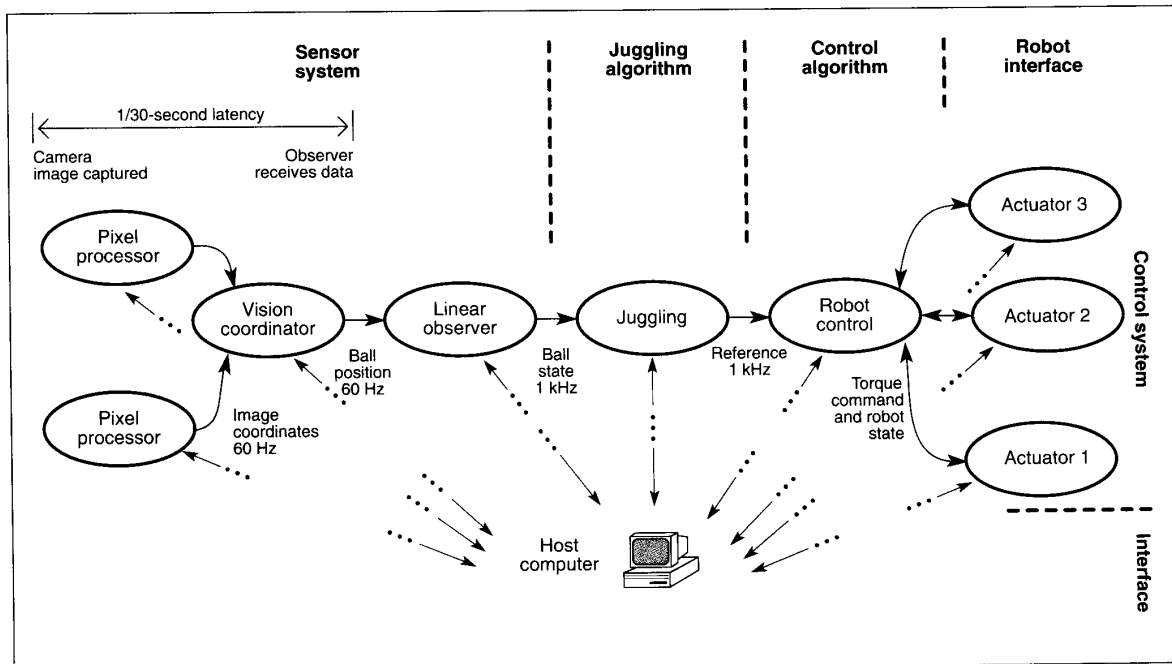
Sensor system

Juggling algorithm

Control algorithm

Robot interface

1/30-second latency

Camera image captured

Observer receives data

Pixel processor

Vision coordinator

Pixel processor

Image coordinates 60 Hz

Ball position 60 Hz

Linear observer

Ball state 1 kHz

Juggling

Reference 1 kHz

Robot control

Torque command and robot state

Actuator 3

Actuator 2

Actuator 1

Control system

Host computer

Interface